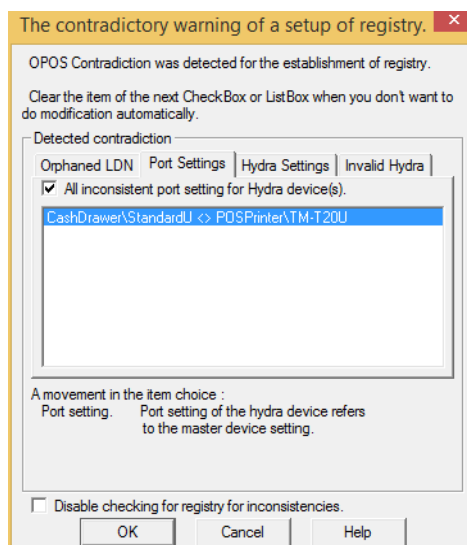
The contradictory warning of a setup of registry.

OPOS Contradiction was detected for the establishment of registry.

Clear the item of the next CheckBox or ListBox when you don't want to do modification automatically.

Detected contradiction

Orphaned LDN | Port Settings | Hydra Settings | Invalid Hydra

All inconsistent port setting for Hydra device(s).

CashDrawer\StandardU <> POSPrinter\TM-T20U

A movement in the item choice :
Port setting. Port setting of the hydra device refers to the master device setting.

Disable checking for registry for inconsistencies.

OK | Cancel | Help